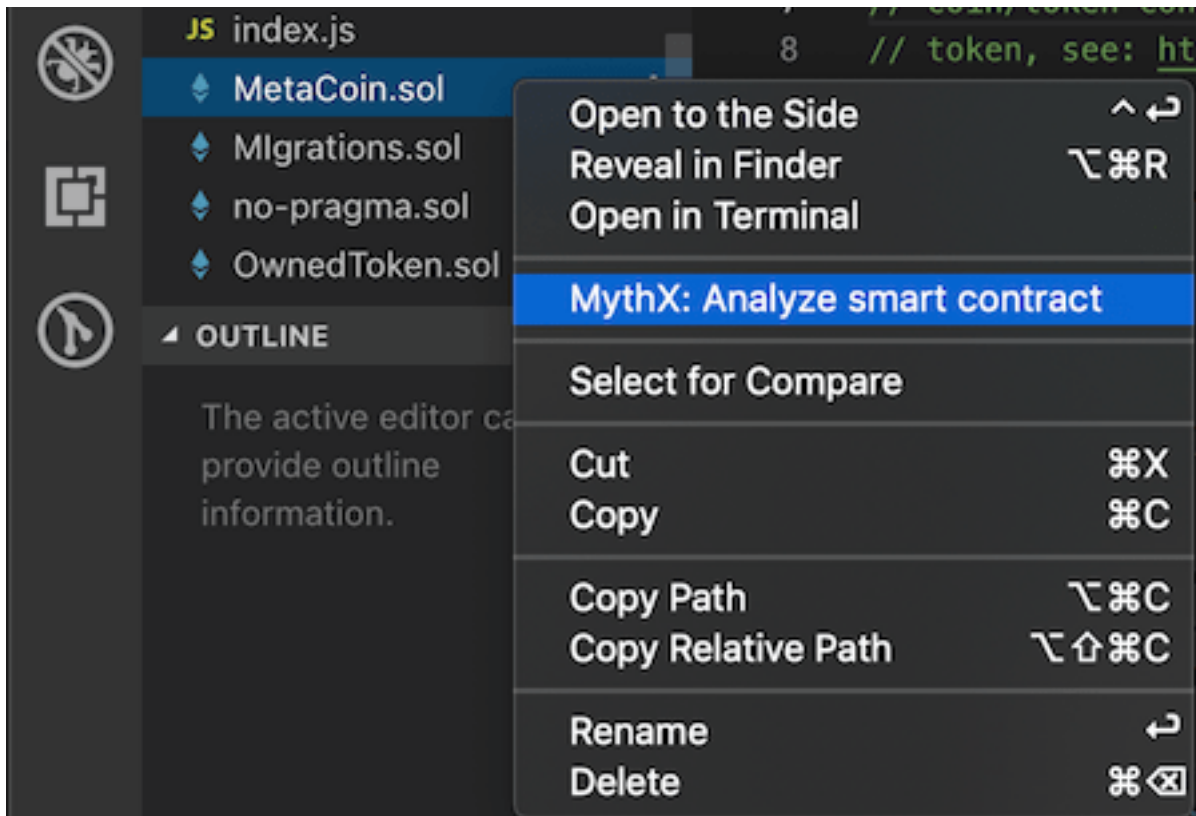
JS index.js
MetaCoin.sol
MIgrations.sol
no-pragma.sol
OwnedToken.sol
OUTLINE
The active editor ca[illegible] provide outline information.

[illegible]
8 // token, see: ht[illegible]

Open to the Side ^↩
Reveal in Finder ⌥⌘R
Open in Terminal

MythX: Analyze smart contract

Select for Compare

Cut ⌘X
Copy ⌘C

Copy Path ⌥⌘C
Copy Relative Path ⌥⇧⌘C

Rename ↩
Delete ⌘⌫